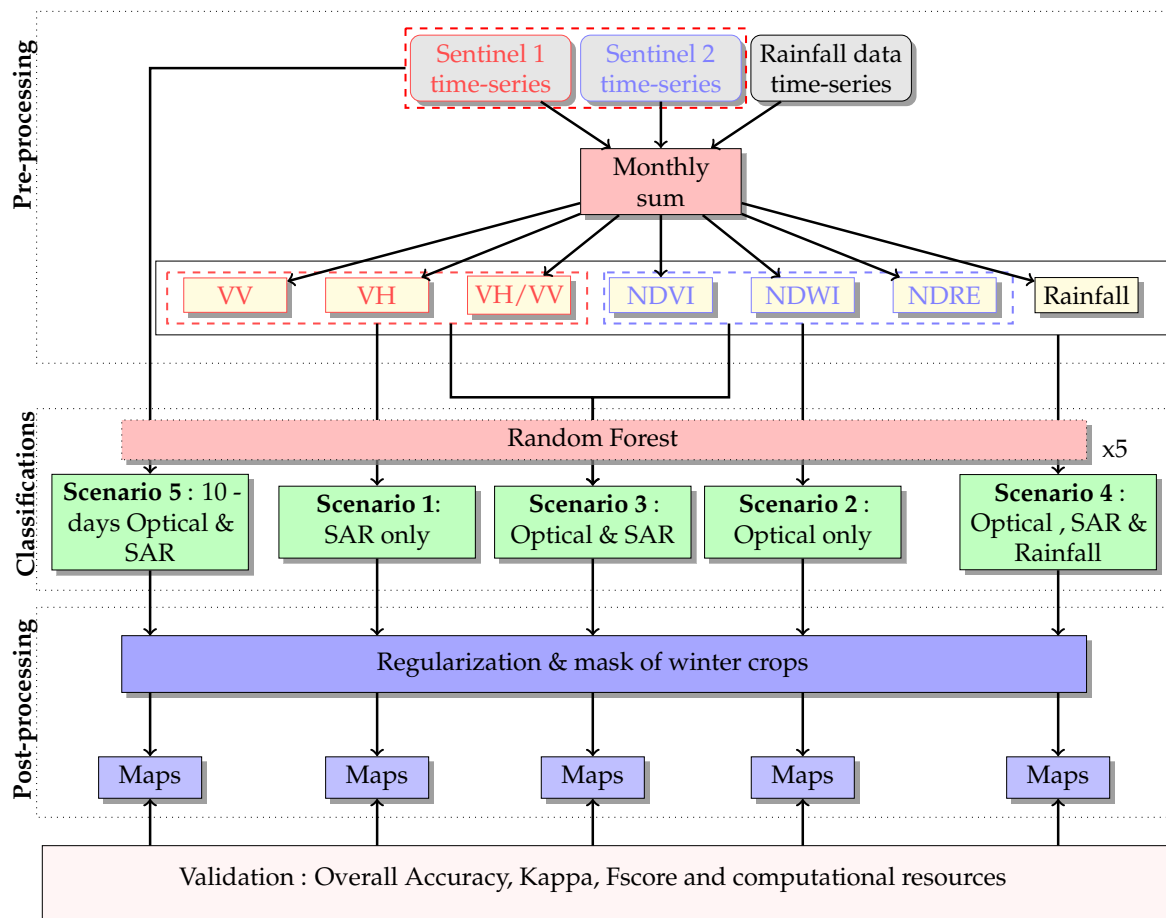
Pre-processing

Sentinel 1 time-series

Sentinel 2 time-series

Rainfall data time-series

Monthly sum

VV

VH

VH/VV

NDVI

NDWI

NDRE

Rainfall

Classifications

Random Forest

x5

**Scenario 5** : 10 - days Optical & SAR

**Scenario 1**: SAR only

**Scenario 3** : Optical & SAR

**Scenario 2** : Optical only

**Scenario 4** : Optical , SAR & Rainfall

Post-processing

Regularization & mask of winter crops

Maps

Maps

Maps

Maps

Maps

Validation : Overall Accuracy, Kappa, Fscore and computational resources